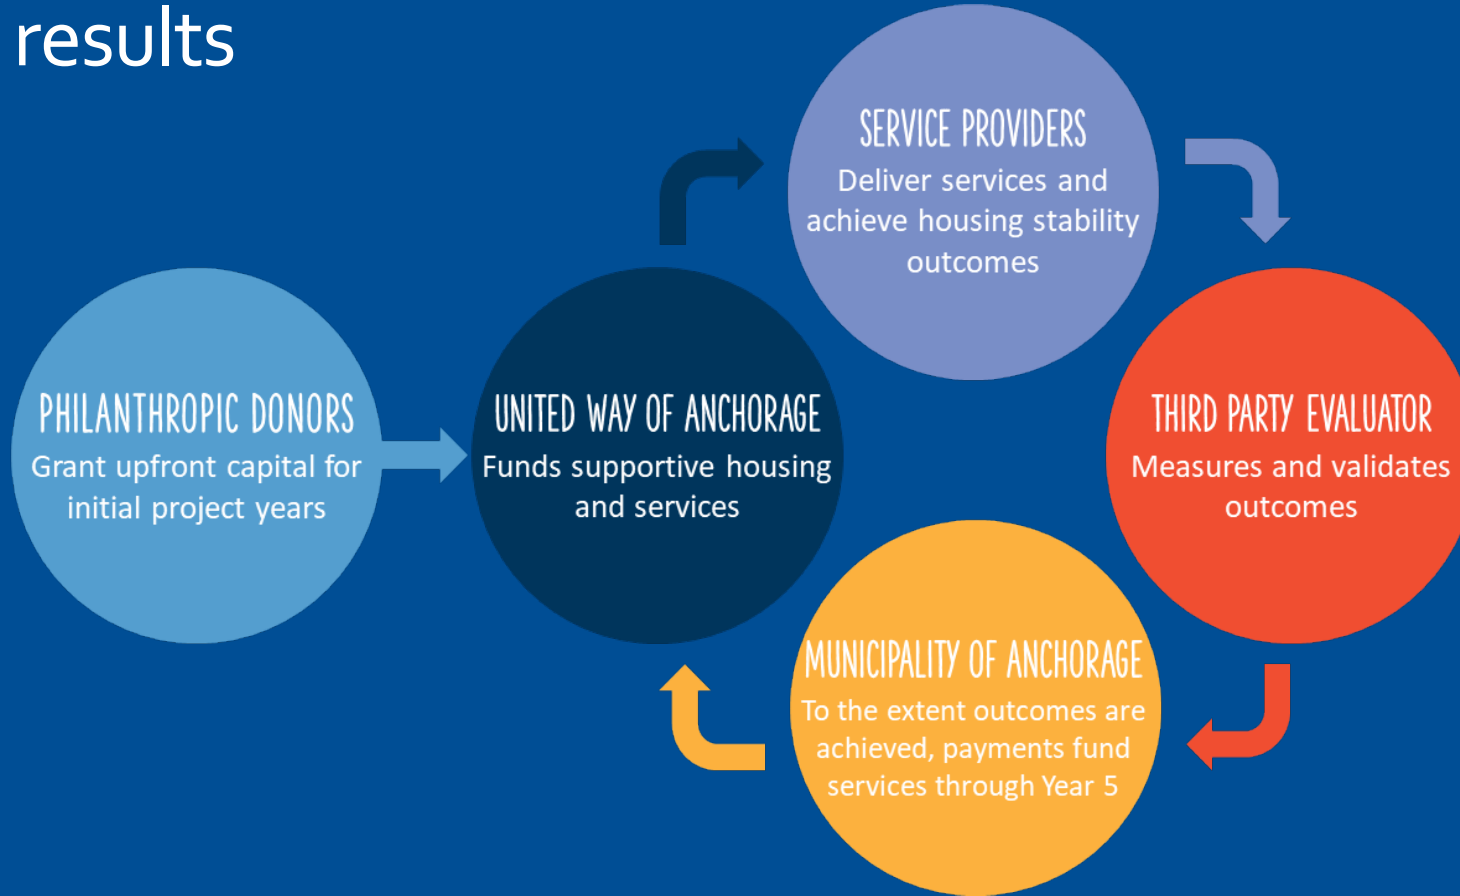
results

PHILANTHROPIC DONORS
Grant upfront capital for initial project years

UNITED WAY OF ANCHORAGE
Funds supportive housing and services

SERVICE PROVIDERS
Deliver services and achieve housing stability outcomes

THIRD PARTY EVALUATOR
Measures and validates outcomes

MUNICIPALITY OF ANCHORAGE
To the extent outcomes are achieved, payments fund services through Year 5